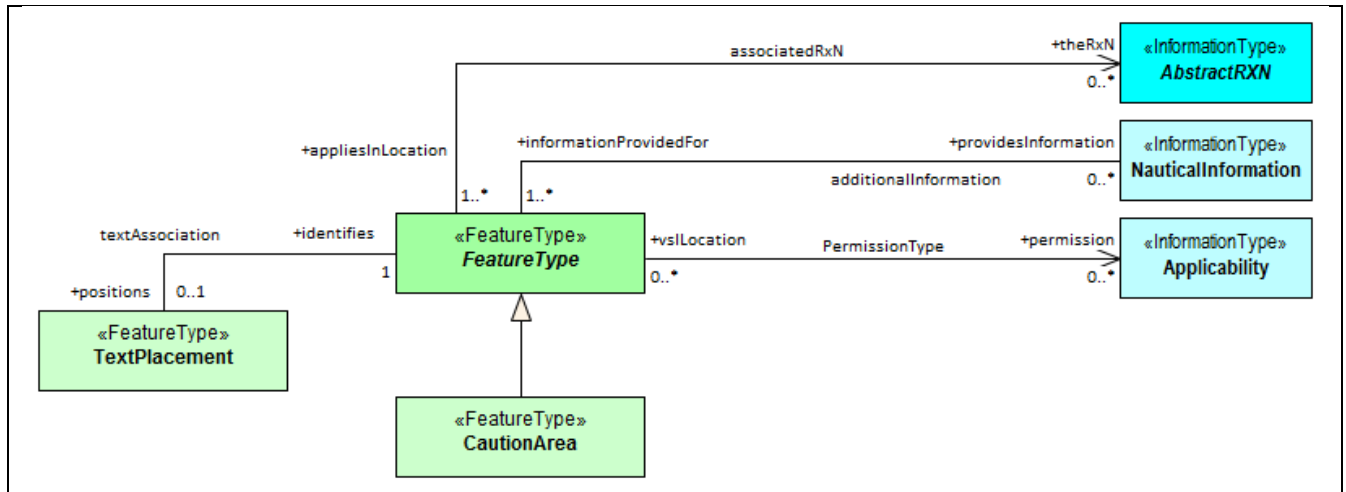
associatedRxN

+theRxN

0..*

«InformationType»
AbstractRXN

+appliesInLocation

+informationProvidedFor

+providesInformation

«InformationType»
NauticalInformation

1..*

1..*

additionalInformation

0..*

textAssociation

+identifies

«FeatureType»
FeatureType

+vslLocation

PermissionType

+permission

«InformationType»
Applicability

1

0..*

0..*

+positions

0..1

«FeatureType»
TextPlacement

«FeatureType»
CautionArea